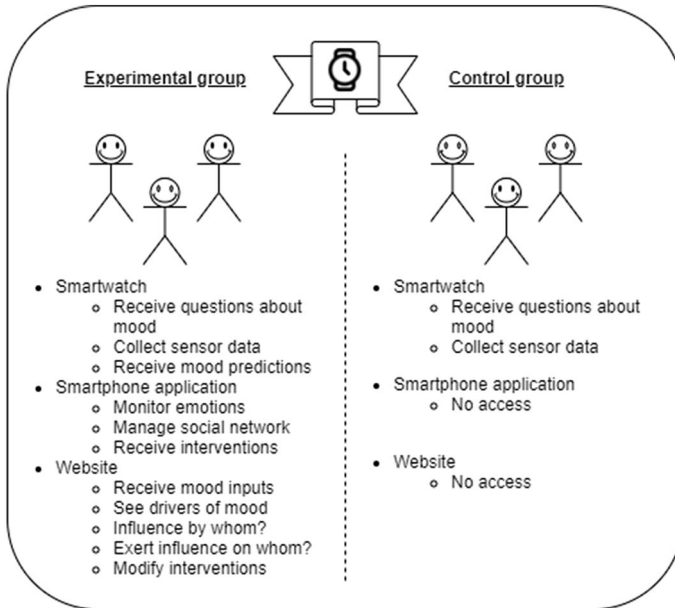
Experimental group

Control group

- Smartwatch
  - Receive questions about mood
  - Collect sensor data
  - Receive mood predictions
- Smartphone application
  - Monitor emotions
  - Manage social network
  - Receive interventions
- Website
  - Receive mood inputs
  - See drivers of mood
  - Influence by whom?
  - Exert influence on whom?
  - Modify interventions

- Smartwatch
  - Receive questions about mood
  - Collect sensor data
- Smartphone application
  - No access
- Website
  - No access